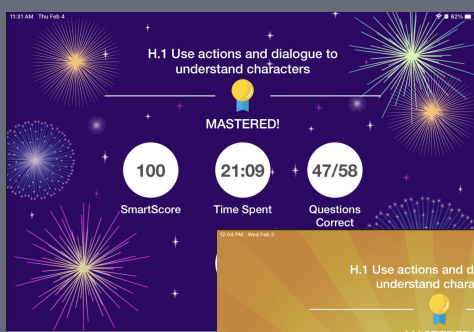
11:31 AM Thu Feb 4

62%

H.1 Use actions and dialogue to understand characters

MASTERED!

100
SmartScore

21:09
Time Spent

47/58
Questions Correct

12:04 PM Wed Feb 3

H.1 Use actions and dia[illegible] understand characte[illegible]